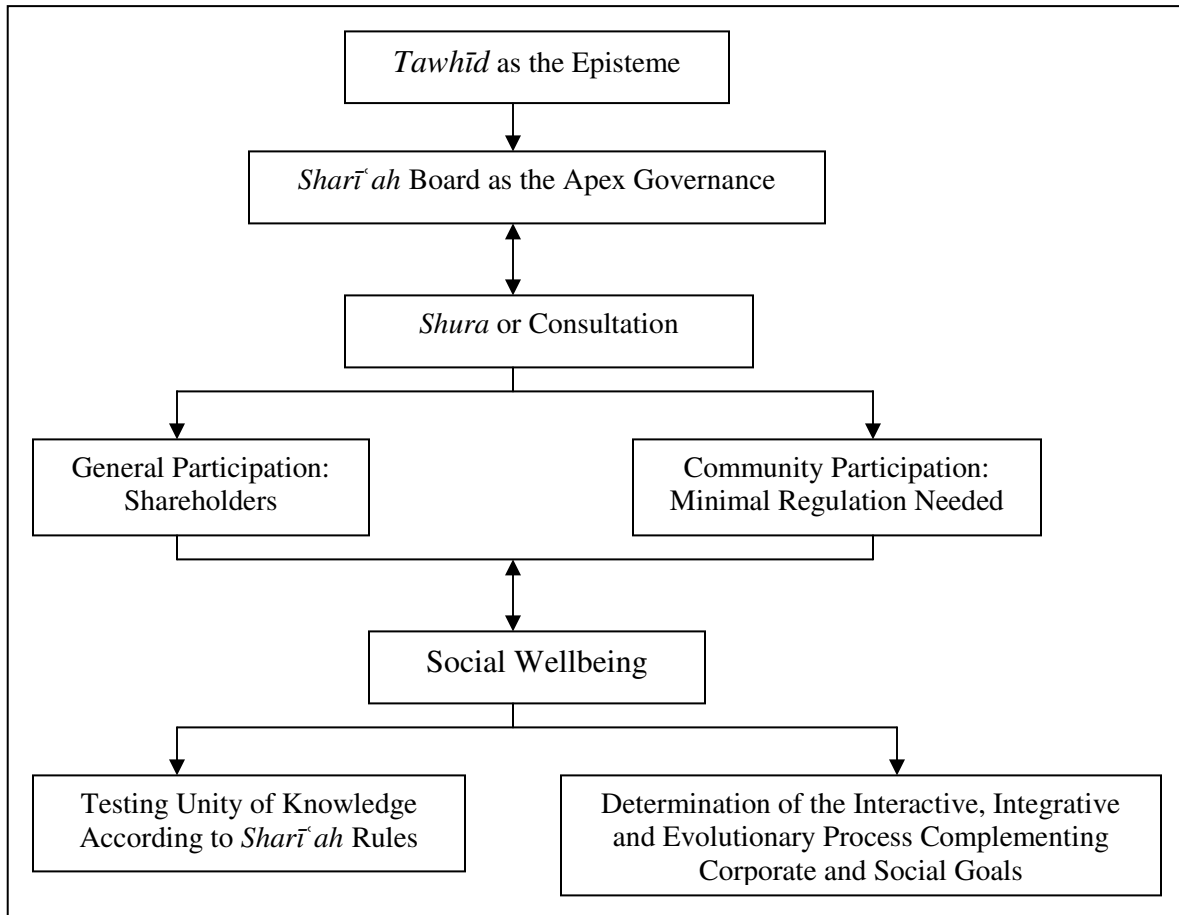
*Tawhīd* as the Episteme

*Sharīʿah* Board as the Apex Governance

*Shura* or Consultation

General Participation: Shareholders

Community Participation: Minimal Regulation Needed

Social Wellbeing

Testing Unity of Knowledge According to *Sharīʿah* Rules

Determination of the Interactive, Integrative and Evolutionary Process Complementing Corporate and Social Goals